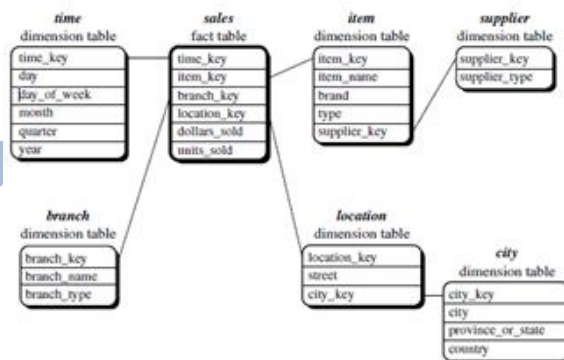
time
dimension table
time_key
day
day_of_week
month
quarter
year

sales
fact table
time_key
item_key
branch_key
location_key
dollars_sold
units_sold

item
dimension table
item_key
item_name
brand
type
supplier_key

supplier
dimension table
supplier_key
supplier_type

branch
dimension table
branch_key
branch_name
branch_type

location
dimension table
location_key
street
city_key

city
dimension table
city_key
city
province_or_state
country